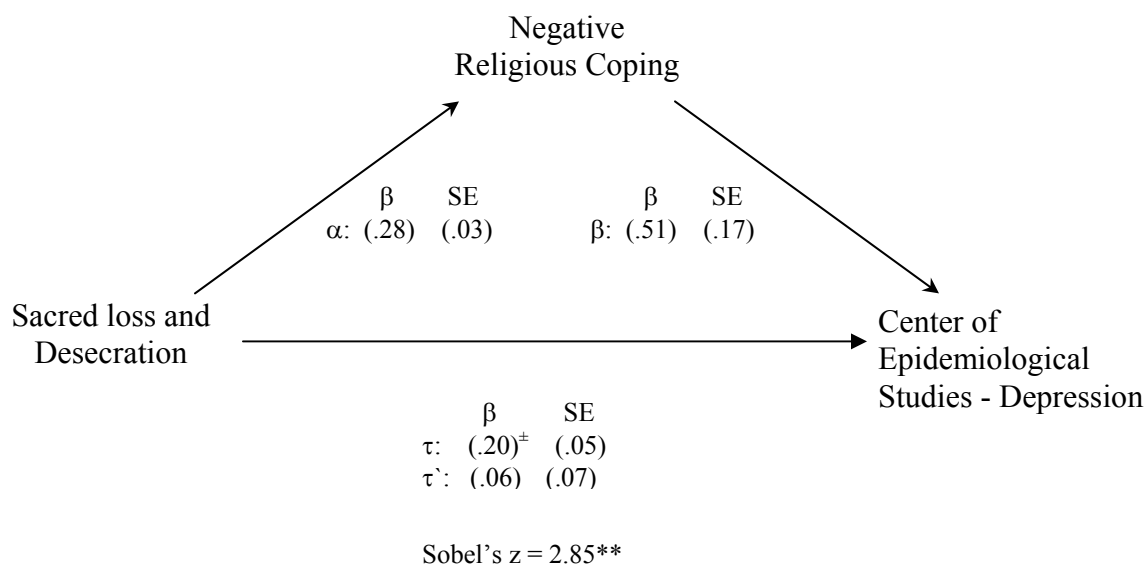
Negative Religious Coping

| | β | SE |
|---|---|---|
| α: | (.28) | (.03) |

| | β | SE |
|---|---|---|
| β: | (.51) | (.17) |

Sacred loss and Desecration

Center of Epidemiological Studies - Depression

| | β | SE |
|---|---|---|
| τ: | $(.20)^{\pm}$ | (.05) |
| τ`: | (.06) | (.07) |

Sobel's z = 2.85**